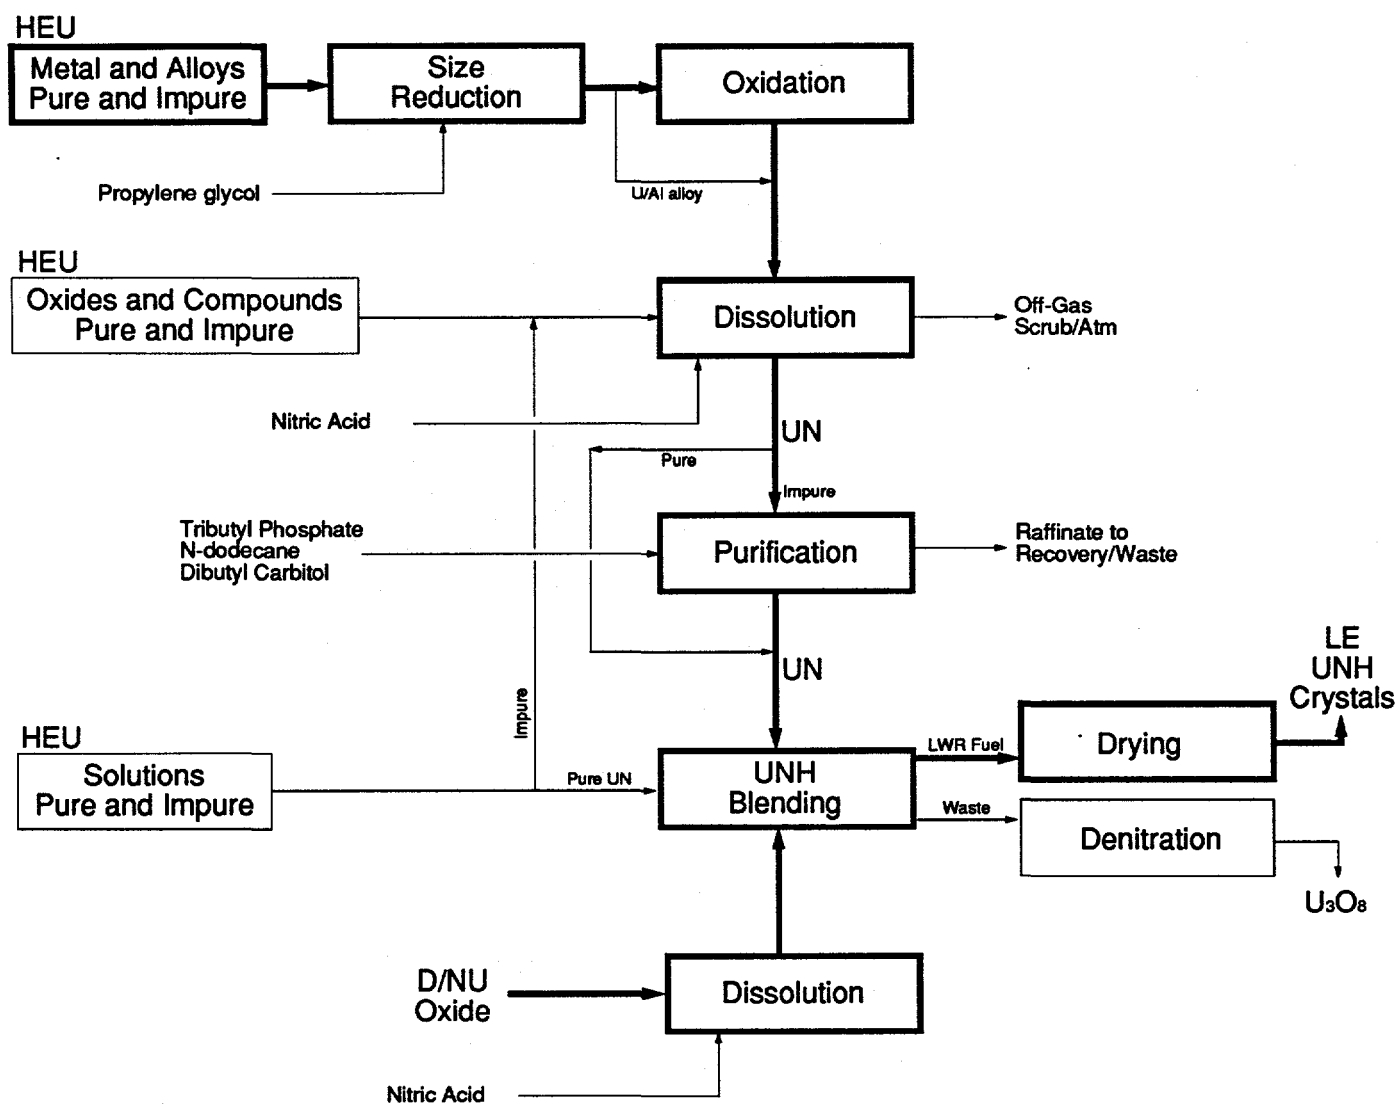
HEU
Metal and Alloys
Pure and Impure

Size
Reduction

Oxidation

Propylene glycol

U/Al alloy

HEU
Oxides and Compounds
Pure and Impure

Dissolution

Off-Gas
Scrub/Atm

Nitric Acid

UN

Pure

Impure

Tributyl Phosphate
N-dodecane
Dibutyl Carbitol

Purification

Raffinate to
Recovery/Waste

UN

LE
UNH
Crystals

Impure

HEU
Solutions
Pure and Impure

Pure UN

UNH
Blending

LWR Fuel

Drying

Waste

Denitration

$U_3O_8$

D/NU
Oxide

Dissolution

Nitric Acid